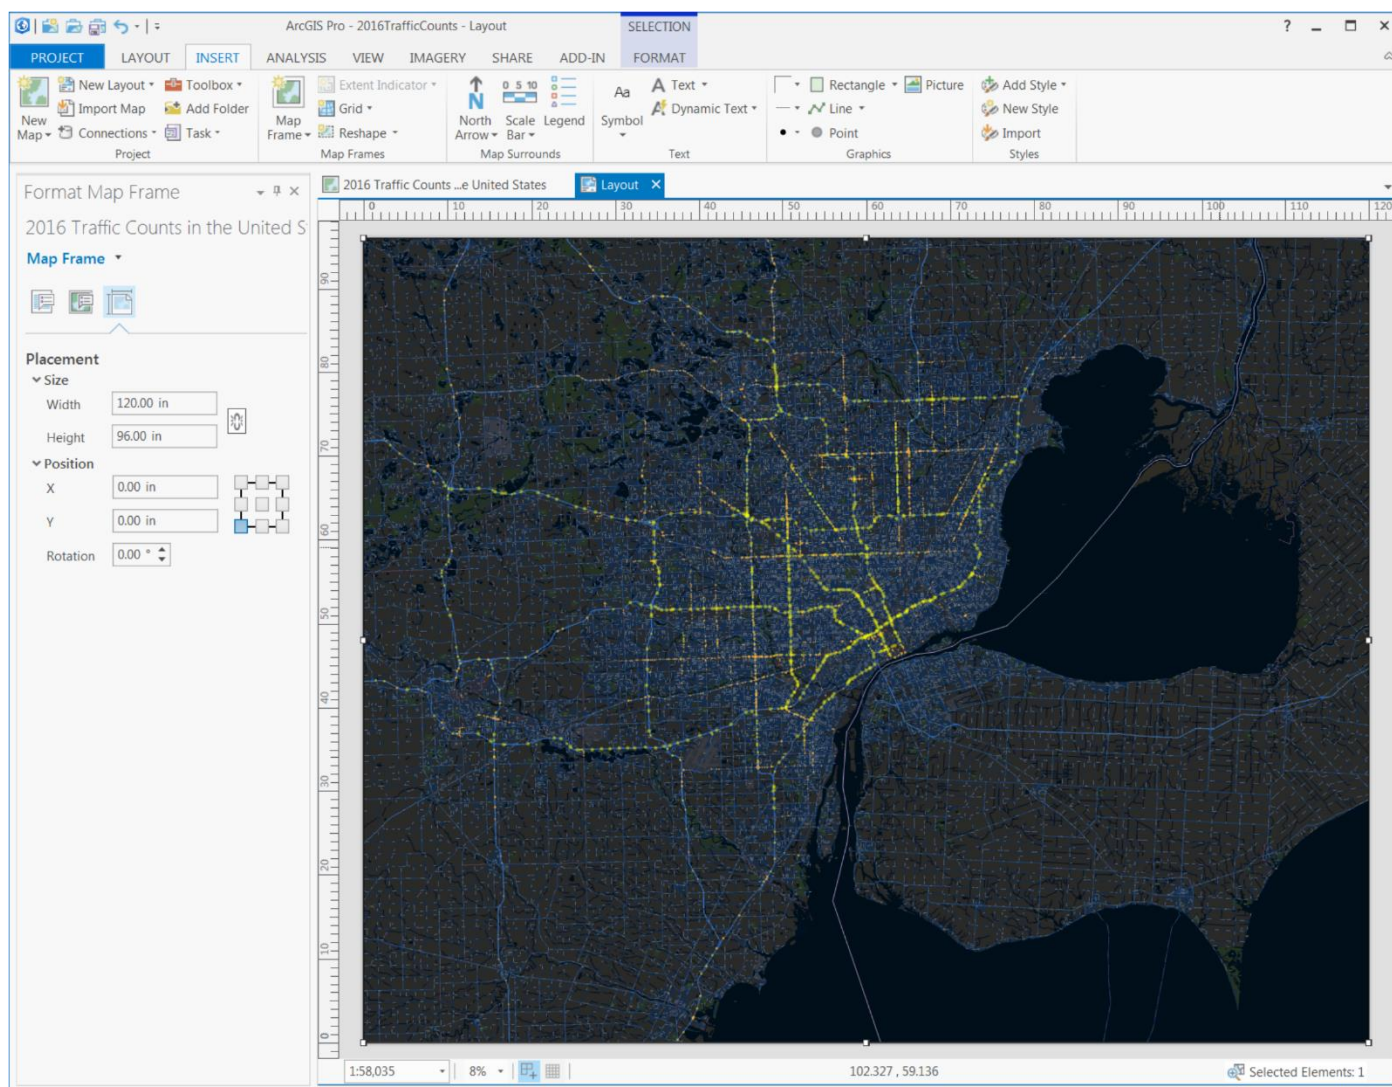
ArcGIS Pro - 2016TrafficCounts - Layout

SELECTION

? _ ☐ ✕

PROJECT LAYOUT INSERT ANALYSIS VIEW IMAGERY SHARE ADD-IN FORMAT

New Map
New Layout
Import Map
Connections
Toolbox
Add Folder
Task
Project

Map Frame
Extent Indicator
Grid
Reshape
Map Frames

North Arrow
0 5 10
Scale Bar
Legend
Map Surrounds

Aa
Symbol
Text
Dynamic Text
Text

Rectangle
Picture
Line
Point
Graphics

Add Style
New Style
Import
Styles

Format Map Frame

2016 Traffic Counts in the United S

Map Frame

Placement

Size

Width 120.00 in

Height 96.00 in

Position

X 0.00 in

Y 0.00 in

Rotation 0.00 °

2016 Traffic Counts ...e United States

Layout ✕

0 10 20 30 40 50 60 70 80 90 100 110 120

90 80 70 60 50 40 30 20 10 0

1:58,035

8%

102.327 , 59.136

Selected Elements: 1